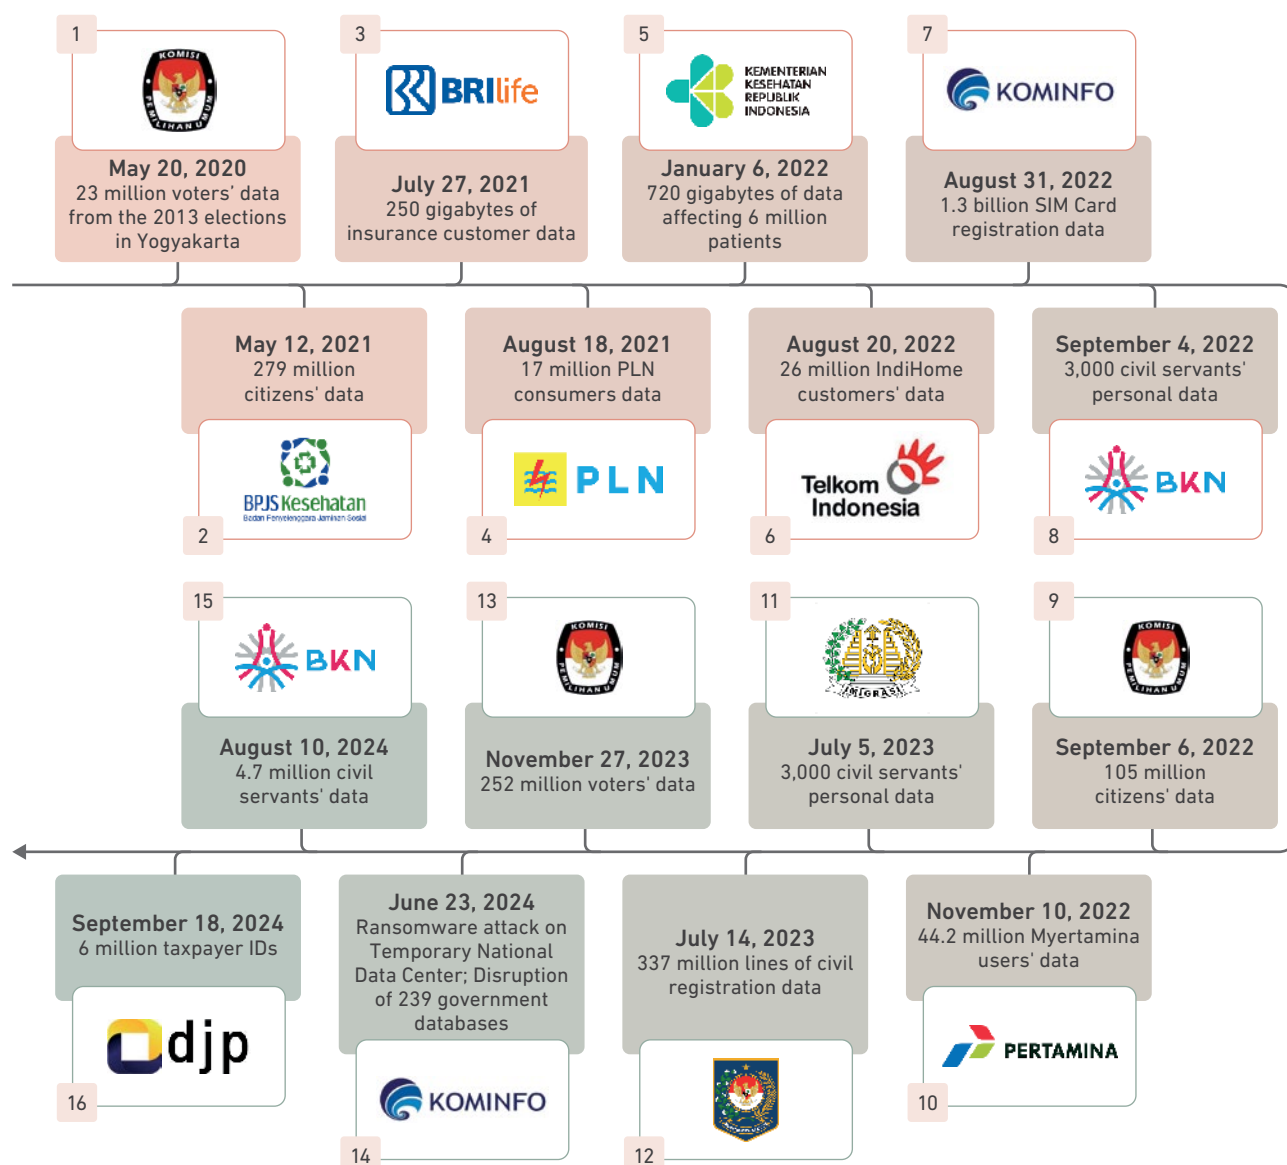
1
KOMISI PEMILIHAN UMUM
May 20, 2020
23 million voters' data from the 2013 elections in Yogyakarta

3
BRIlife
July 27, 2021
250 gigabytes of insurance customer data

5
KEMENTERIAN KESEHATAN REPUBLIK INDONESIA
January 6, 2022
720 gigabytes of data affecting 6 million patients

7
KOMINFO
August 31, 2022
1.3 billion SIM Card registration data

May 12, 2021
279 million citizens' data
BPJS Kesehatan
Badan Penyelenggara Jaminan Sosial
2

August 18, 2021
17 million PLN consumers data
PLN
4

August 20, 2022
26 million IndiHome customers' data
Telkom Indonesia
6

September 4, 2022
3,000 civil servants' personal data
BKN
8

15
BKN
August 10, 2024
4.7 million civil servants' data

13
KOMISI PEMILIHAN UMUM
November 27, 2023
252 million voters' data

11
IMIGRASI
July 5, 2023
3,000 civil servants' personal data

9
KOMISI PEMILIHAN UMUM
September 6, 2022
105 million citizens' data

September 18, 2024
6 million taxpayer IDs
djp
16

June 23, 2024
Ransomware attack on Temporary National Data Center; Disruption of 239 government databases
KOMINFO
14

July 14, 2023
337 million lines of civil registration data
12

November 10, 2022
44.2 million Myertamina users' data
PERTAMINA
10